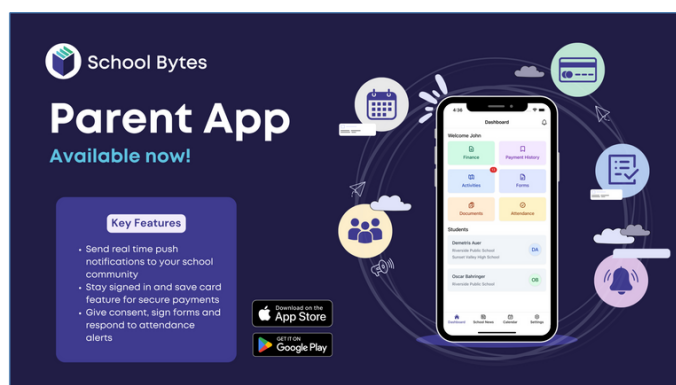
School Bytes

Parent App

Available now!

Key Features

• Send real time push notifications to your school community
• Stay signed in and save card feature for secure payments
• Give consent, sign forms and respond to attendance alerts

Download on the App Store

GET IT ON Google Play

4:20

Dashboard

Welcome John

Finance

Payment History

Activities

Forms

Documents

Attendance

Students

Demetris Auer
Riverside Public School
Sunset Valley High School

DA

Oscar Bahringer
Riverside Public School

OB

Dashboard School News Calendar Settings